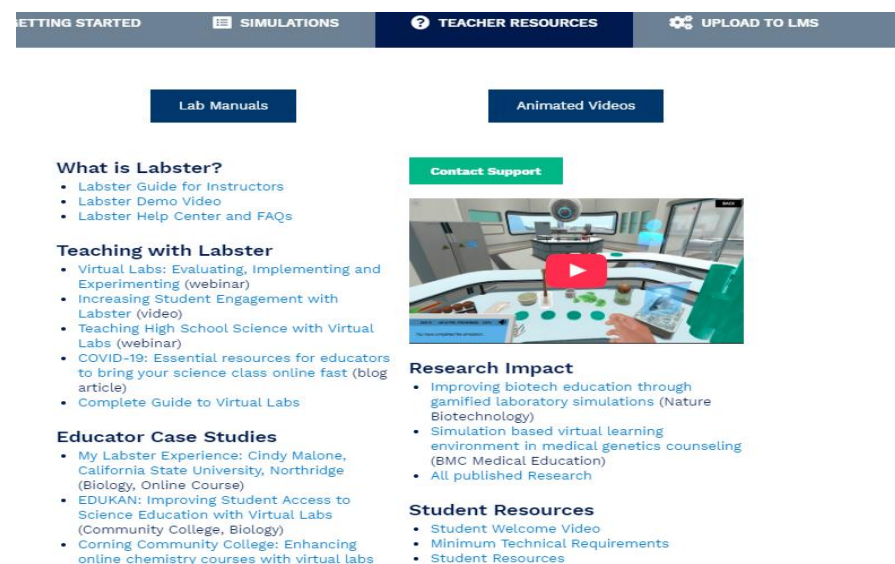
ETTING STARTED SIMULATIONS TEACHER RESOURCES UPLOAD TO LMS

Lab Manuals

Animated Videos

What is Labster?
- Labster Guide for Instructors
- Labster Demo Video
- Labster Help Center and FAQs

Teaching with Labster
- Virtual Labs: Evaluating, Implementing and Experimenting (webinar)
- Increasing Student Engagement with Labster (video)
- Teaching High School Science with Virtual Labs (webinar)
- COVID-19: Essential resources for educators to bring your science class online fast (blog article)
- Complete Guide to Virtual Labs

Educator Case Studies
- My Labster Experience: Cindy Malone, California State University, Northridge (Biology, Online Course)
- EDUKAN: Improving Student Access to Science Education with Virtual Labs (Community College, Biology)
- Corning Community College: Enhancing online chemistry courses with virtual labs

Contact Support

Research Impact
- Improving biotech education through gamified laboratory simulations (Nature Biotechnology)
- Simulation based virtual learning environment in medical genetics counseling (BMC Medical Education)
- All published Research

Student Resources
- Student Welcome Video
- Minimum Technical Requirements
- Student Resources